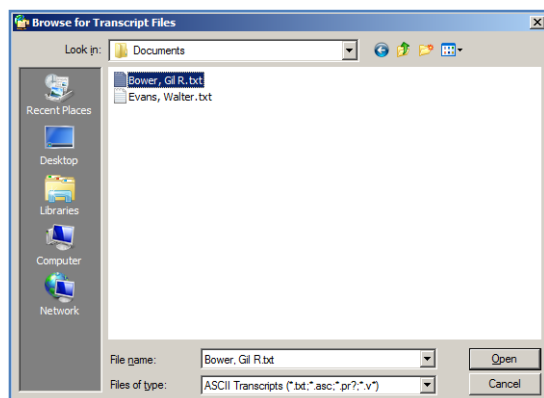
Browse for Transcript Files

Look in: Documents

Recent Places
Desktop
Libraries
Computer
Network

Bower, Gil R.txt
Evans, Walter.txt

File name: Bower, Gil R.txt
Files of type: ASCII Transcripts (*.txt;*.asc;*.pr?;*.v*)

Open
Cancel